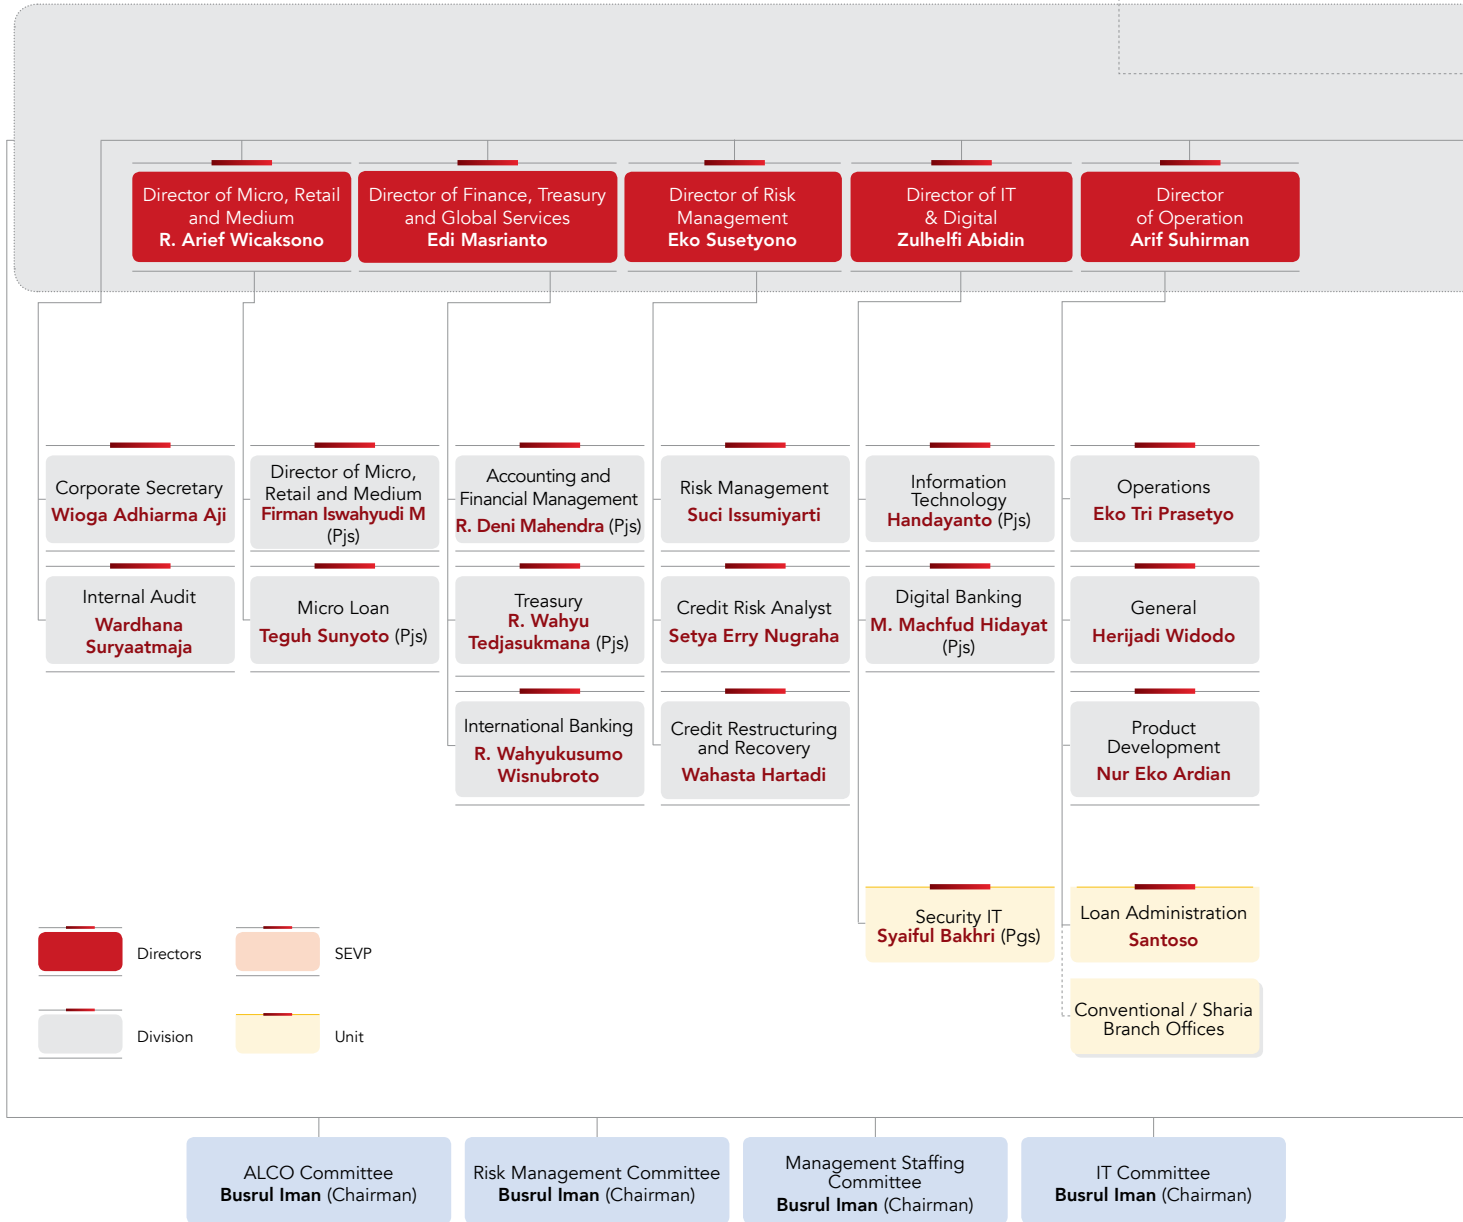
Director of Micro, Retail and Medium
R. Arief Wicaksono

Director of Finance, Treasury and Global Services
Edi Masrianto

Director of Risk Management
Eko Susetyono

Director of IT & Digital
Zulhelfi Abidin

Director of Operation
Arif Suhirman

Corporate Secretary
Wioga Adhiarma Aji

Internal Audit
Wardhana Suryaatmaja

Director of Micro, Retail and Medium
Firman Iswahyudi M (Pjs)

Micro Loan
Teguh Sunyoto (Pjs)

Accounting and Financial Management
R. Deni Mahendra (Pjs)

Treasury
R. Wahyu Tedjasukmana (Pjs)

International Banking
R. Wahyukusumo Wisnubroto

Risk Management
Suci Issumiyarti

Credit Risk Analyst
Setya Erry Nugraha

Credit Restructuring and Recovery
Wahasta Hartadi

Information Technology
Handayanto (Pjs)

Digital Banking
M. Machfud Hidayat (Pjs)

Security IT
Syaiful Bakhri (Pgs)

Operations
Eko Tri Prasetyo

General
Herijadi Widodo

Product Development
Nur Eko Ardian

Loan Administration
Santoso

Conventional / Sharia Branch Offices

Directors

SEVP

Division

Unit

ALCO Committee
Busrul Iman (Chairman)

Risk Management Committee
Busrul Iman (Chairman)

Management Staffing Committee
Busrul Iman (Chairman)

IT Committee
Busrul Iman (Chairman)